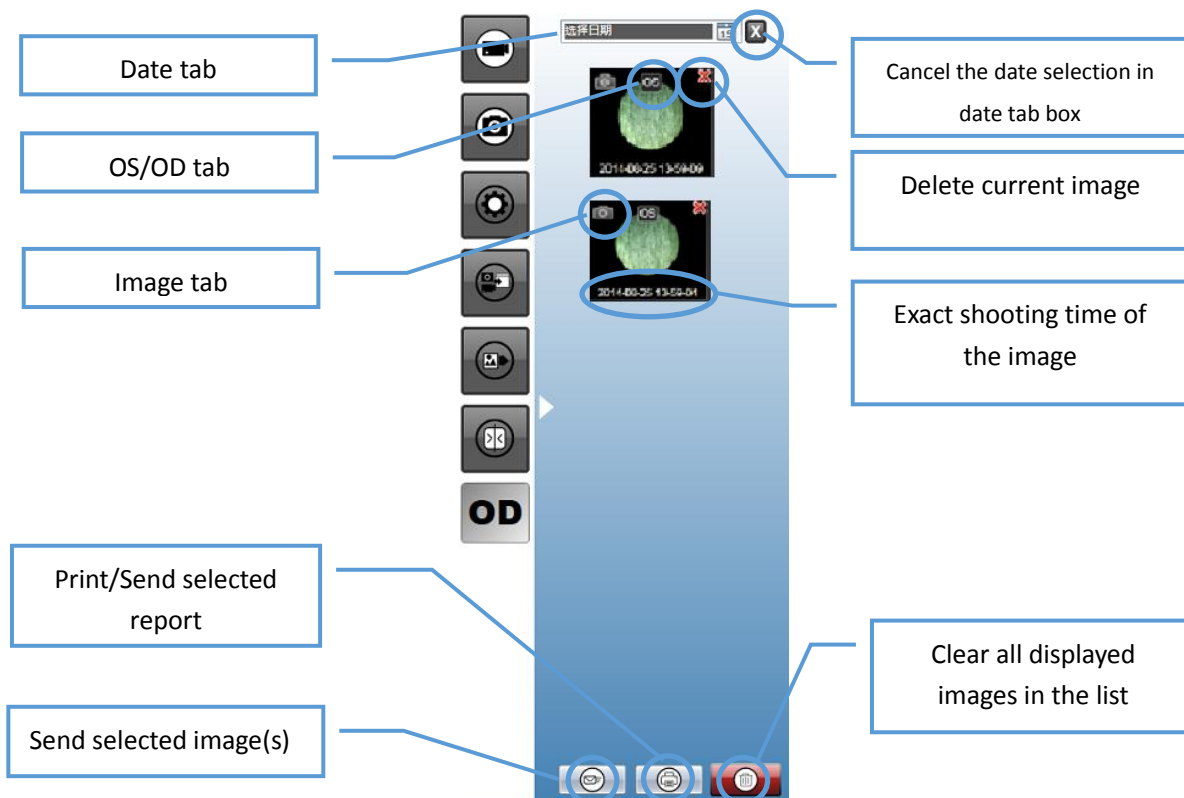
Date tab

OS/OD tab

Image tab

选择日期

X

OS

2014-08-25 13-59-09

OS

2014-08-25 13-59-04

OD

Cancel the date selection in date tab box

Delete current image

Exact shooting time of the image

Print/Send selected report

Clear all displayed images in the list

Send selected image(s)